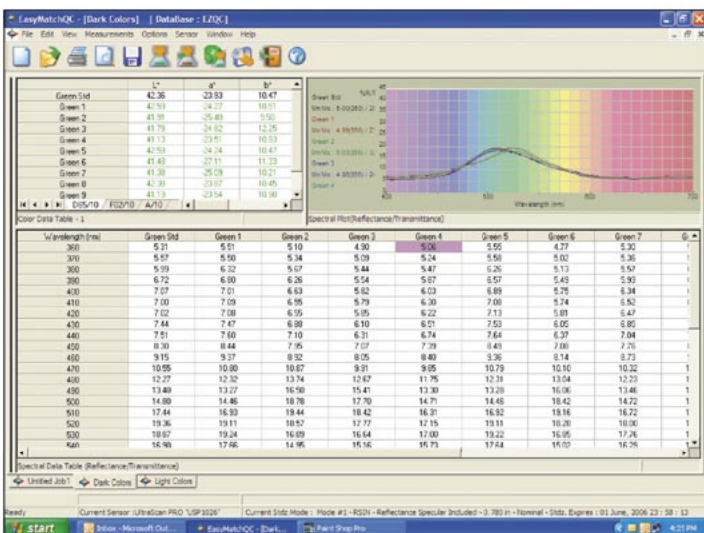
EasyMatchQC - [Dark Colors] [DataBase : EZQC]

File Edit View Measurements Options Sensor Window Help

| | L* | a* | b* |
|---|---|---|---|
| Green Std | 42.36 | -23.83 | 10.47 |
| Green 1 | 42.93 | -24.27 | 10.51 |
| Green 2 | 41.99 | -25.40 | 9.50 |
| Green 3 | 41.79 | -24.62 | 12.25 |
| Green 4 | 41.13 | -23.51 | 10.03 |
| Green 5 | 42.93 | -24.24 | 10.47 |
| Green 6 | 41.40 | -27.11 | 11.33 |
| Green 7 | 41.38 | -25.09 | 10.21 |
| Green 8 | 42.30 | -23.67 | 10.45 |
| Green 9 | 41.13 | -23.54 | 10.90 |

D65/10 F02/10 A/10

Color Data Table - 1

Green Std
Green 1
Green 2
Green 3
Green 4

400 500 600 700
Wavelength (nm)

Spectral Plot(Reflectance/Transmittance)

| Wavelength (nm) | Green Std | Green 1 | Green 2 | Green 3 | Green 4 | Green 5 | Green 6 | Green 7 | G |
|---|---|---|---|---|---|---|---|---|---|
| 360 | 5.31 | 5.51 | 5.10 | 4.90 | 5.06 | 5.55 | 4.77 | 5.30 | |
| 370 | 5.57 | 5.50 | 5.34 | 5.09 | 5.24 | 5.58 | 5.02 | 5.36 | |
| 380 | 5.99 | 6.32 | 5.67 | 5.44 | 5.47 | 6.26 | 5.13 | 5.57 | |
| 390 | 6.72 | 6.80 | 6.26 | 5.54 | 5.67 | 6.57 | 5.49 | 5.93 | |
| 400 | 7.07 | 7.01 | 6.63 | 5.62 | 6.03 | 6.89 | 5.75 | 6.34 | |
| 410 | 7.00 | 7.09 | 6.55 | 5.79 | 6.30 | 7.08 | 5.74 | 6.52 | |
| 420 | 7.02 | 7.08 | 6.55 | 5.85 | 6.22 | 7.13 | 5.81 | 6.47 | |
| 430 | 7.44 | 7.47 | 6.88 | 6.10 | 6.51 | 7.53 | 6.05 | 6.85 | |
| 440 | 7.51 | 7.60 | 7.10 | 6.31 | 6.74 | 7.64 | 6.37 | 7.04 | |
| 450 | 8.30 | 8.44 | 7.95 | 7.07 | 7.39 | 8.43 | 7.00 | 7.76 | |
| 460 | 9.15 | 9.37 | 8.92 | 8.05 | 8.40 | 9.36 | 8.14 | 8.73 | |
| 470 | 10.55 | 10.80 | 10.87 | 9.81 | 9.85 | 10.79 | 10.10 | 10.32 | 1 |
| 480 | 12.27 | 12.32 | 13.74 | 12.67 | 11.75 | 12.31 | 13.04 | 12.23 | 1 |
| 490 | 13.48 | 13.27 | 16.58 | 15.41 | 13.38 | 13.28 | 16.06 | 13.46 | 1 |
| 500 | 14.80 | 14.46 | 18.78 | 17.70 | 14.71 | 14.46 | 18.42 | 14.72 | 1 |
| 510 | 17.44 | 16.93 | 19.44 | 18.42 | 16.31 | 16.92 | 19.16 | 16.72 | 1 |
| 520 | 19.36 | 19.11 | 18.57 | 17.77 | 17.15 | 19.11 | 18.20 | 18.00 | 1 |
| 530 | 18.67 | 19.24 | 16.89 | 16.64 | 17.00 | 19.22 | 16.85 | 17.76 | 1 |
| 540 | 16.90 | 17.66 | 14.95 | 15.16 | 15.73 | 17.64 | 15.02 | 16.25 | 1 |

Spectral Data Table (Reflectance/Transmittance)

Untitled Job1 Dark Colors Light Colors

Ready Current Sensor : UltraScan PRO "USP1026" Current Stdz Mode : Mode #1 - RSIN - Reflectance Specular Included - 0.780 in - Nominal - Stdz. Expires : 01 June, 2006 23 : 58 : 13

start Inbox - Microsoft Out... EasyMatchQC - [Dark... Paint Shop Pro 4:21 PM